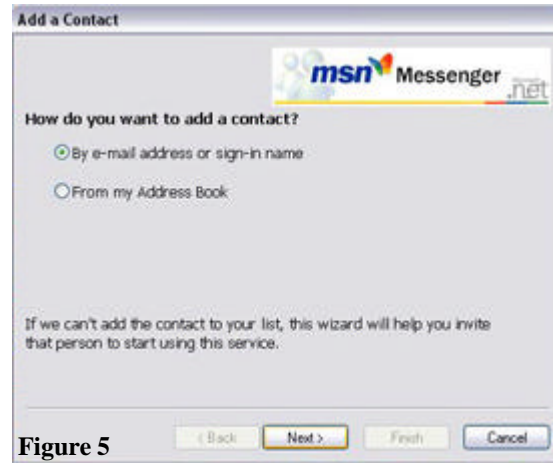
Add a Contact

msn Messenger .net

How do you want to add a contact?

By e-mail address or sign-in name

From my Address Book

If we can't add the contact to your list, this wizard will help you invite that person to start using this service.

Figure 5

< Back

Next >

Finish

Cancel